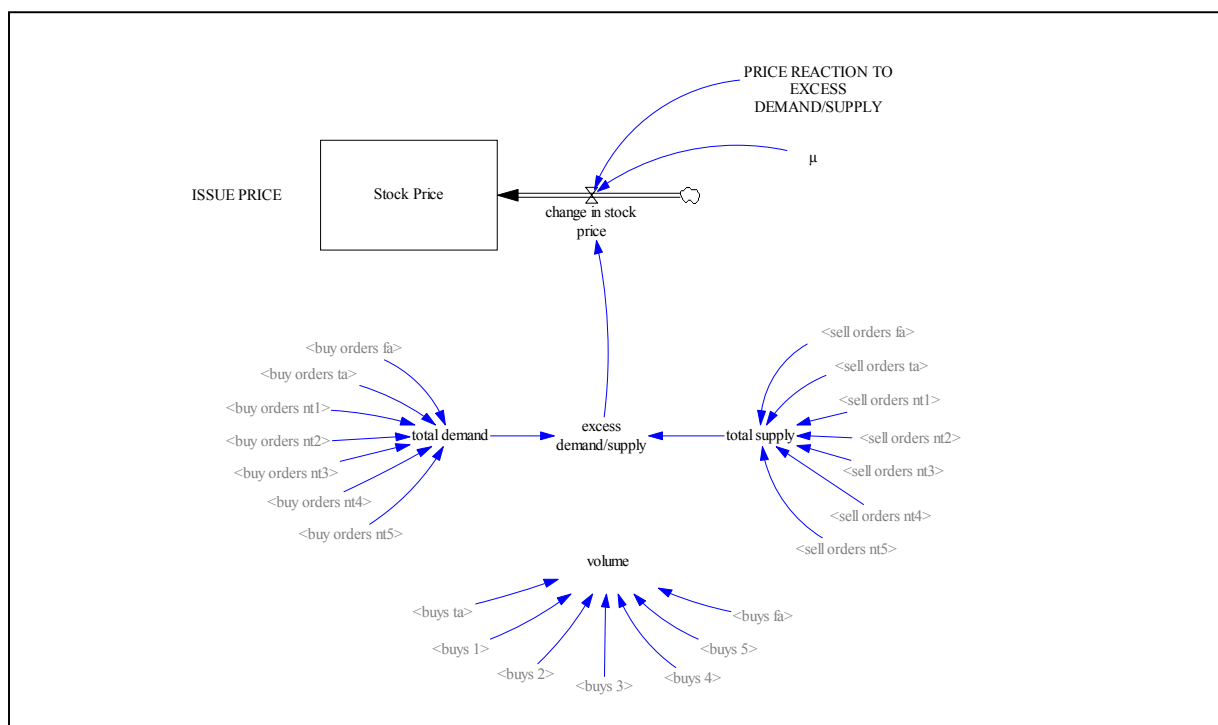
PRICE REACTION TO EXCESS DEMAND/SUPPLY

μ

ISSUE PRICE

Stock Price

change in stock price

<buy orders fa>
<buy orders ta>
<buy orders nt1>
<buy orders nt2>
<buy orders nt3>
<buy orders nt4>
<buy orders nt5>

total demand

excess demand/supply

total supply

<sell orders fa>
<sell orders ta>
<sell orders nt1>
<sell orders nt2>
<sell orders nt3>
<sell orders nt4>
<sell orders nt5>

volume

<buys ta>
<buys 1>
<buys 2>
<buys 3>
<buys 4>
<buys 5>
<buys fa>